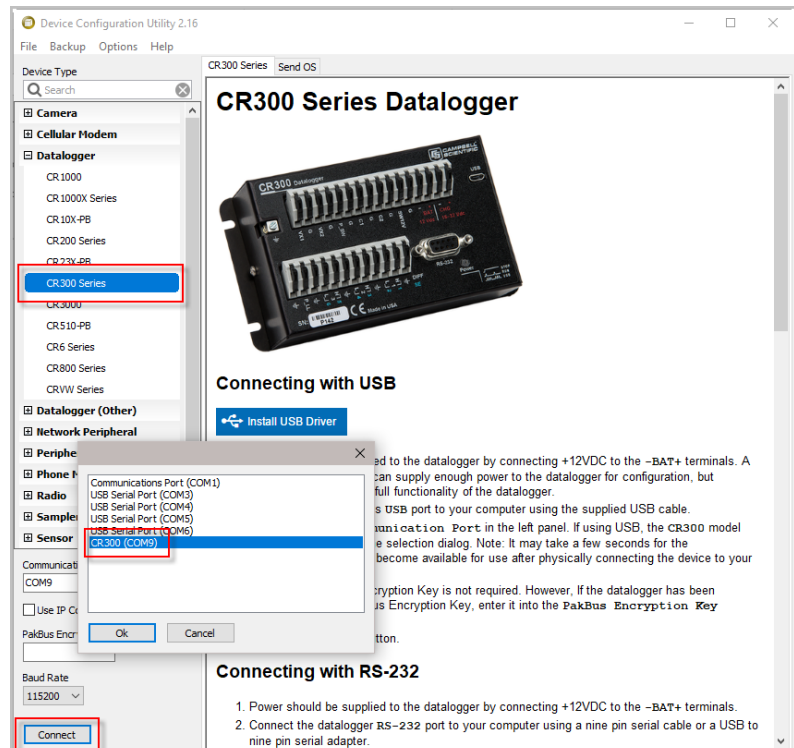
Device Configuration Utility 2.16

File Backup Options Help

Device Type

Search

⊞ Camera
⊞ Cellular Modem
⊟ Datalogger
CR1000
CR1000X Series
CR10X-PB
CR200 Series
CR23X-PB
CR300 Series
CR3000
CR510-PB
CR6 Series
CR800 Series
CRVW Series
⊞ Datalogger (Other)
⊞ Network Peripheral
⊞ Periphe
⊞ Phone M
⊞ Radio
⊞ Sampler
⊞ Sensor

Communica
COM9

Use IP Co

PakBus Encr

Baud Rate
115200

Connect

CR300 Series | Send OS

CR300 Series Datalogger

CR300 Datalogger

CAMPBELL SCIENTIFIC

USB

RS-232

Power

SN: P142

Made in USA

Connecting with USB

Install USB Driver

Communications Port (COM1)
USB Serial Port (COM3)
USB Serial Port (COM4)
USB Serial Port (COM5)
USB Serial Port (COM6)
CR300 (COM9)

Ok Cancel

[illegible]ed to the datalogger by connecting +12VDC to the -BAT+ terminals. A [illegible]can supply enough power to the datalogger for configuration, but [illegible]full functionality of the datalogger.

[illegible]s USB port to your computer using the supplied USB cable.

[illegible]unication Port in the left panel. If using USB, the CR300 model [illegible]e selection dialog. Note: It may take a few seconds for the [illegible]become available for use after physically connecting the device to your

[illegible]cryption Key is not required. However, If the datalogger has been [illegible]us Encryption Key, enter it into the PakBus Encryption Key

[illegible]tton.

Connecting with RS-232

1. Power should be supplied to the datalogger by connecting +12VDC to the -BAT+ terminals.
2. Connect the datalogger RS-232 port to your computer using a nine pin serial cable or a USB to nine pin serial adapter.